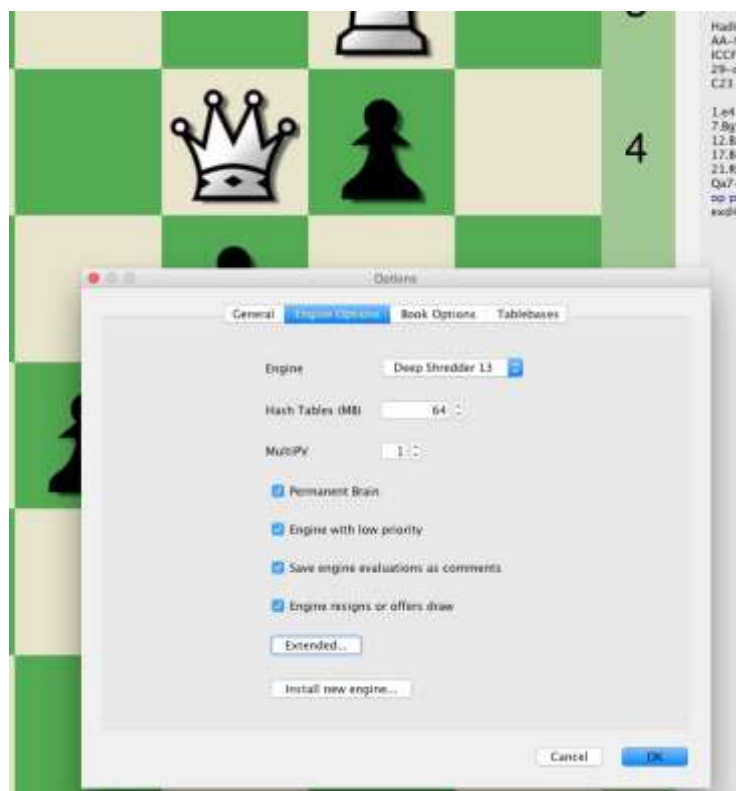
4

Hadi
AA-
ICCF
29-
C23

1.e4
7.Bg
12.B
17.B
21.R
Qa7
op p
exd

Options

General
Engine Options
Book Options
Tablebases

Engine
Deep Shredder 13

Hash Tables (MB)
64

MultiPV
1

Permanent Brain

Engine with low priority

Save engine evaluations as comments

Engine resigns or offers draw

Extended...

Install new engine...

Cancel
OK